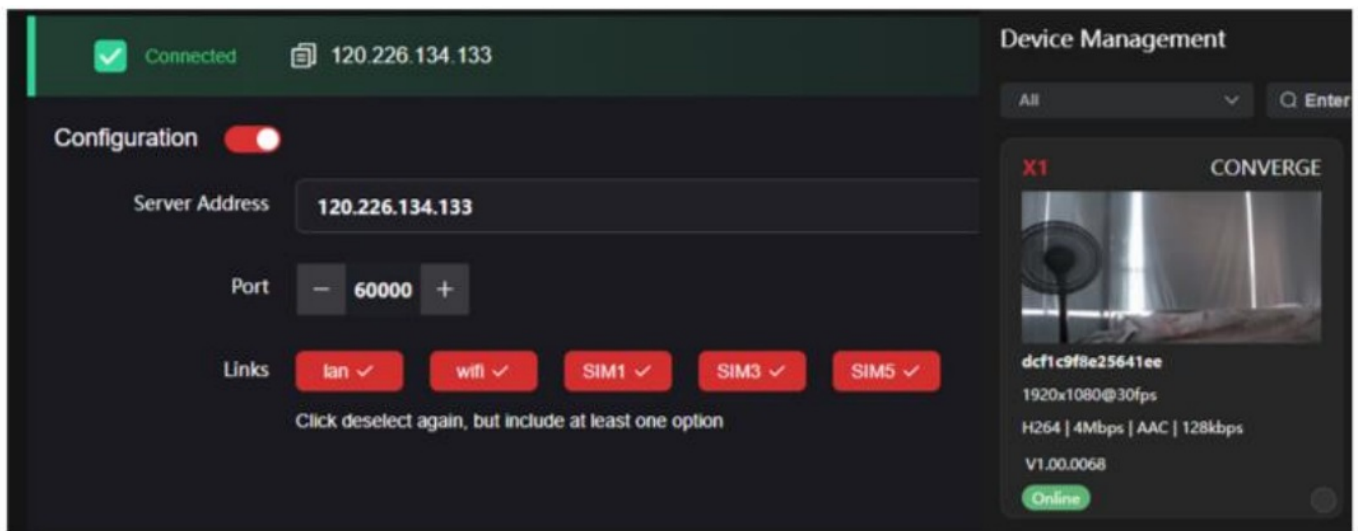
Connected 120.226.134.133

Configuration

Server Address 120.226.134.133

Port − 60000 +

Links lan ✓ wifi ✓ SIM1 ✓ SIM3 ✓ SIM5 ✓

Click deselect again, but include at least one option

Device Management

All

Q Enter

X1 CONVERGE

dcf1c9f8e25641ee

1920x1080@30fps

H264 | 4Mbps | AAC | 128kbps

V1.00.0068

Online